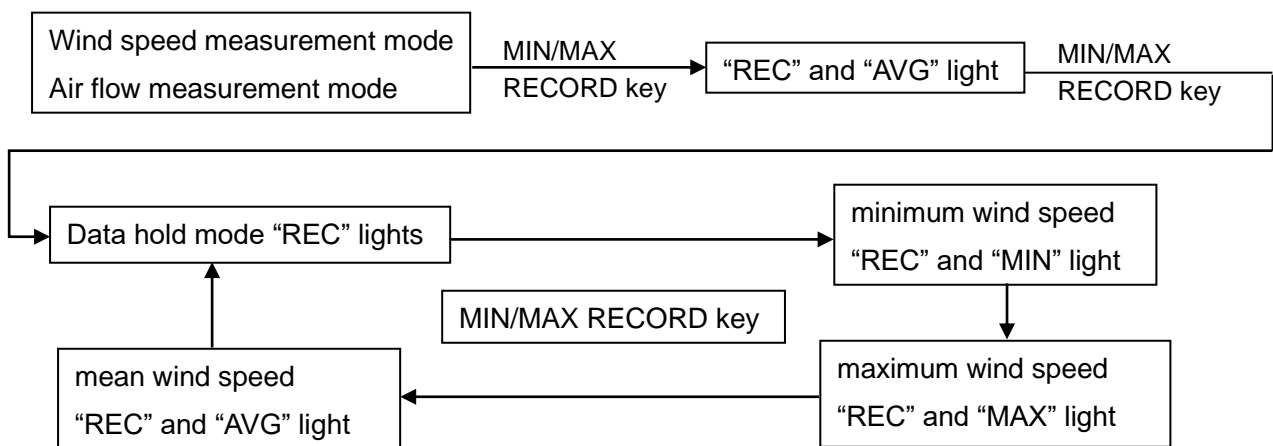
Wind speed measurement mode
Air flow measurement mode

MIN/MAX
RECORD key

“REC” and “AVG” light

MIN/MAX
RECORD key

Data hold mode “REC” lights

minimum wind speed
“REC” and “MIN” light

MIN/MAX RECORD key

maximum wind speed
“REC” and “MAX” light

mean wind speed
“REC” and “AVG” light